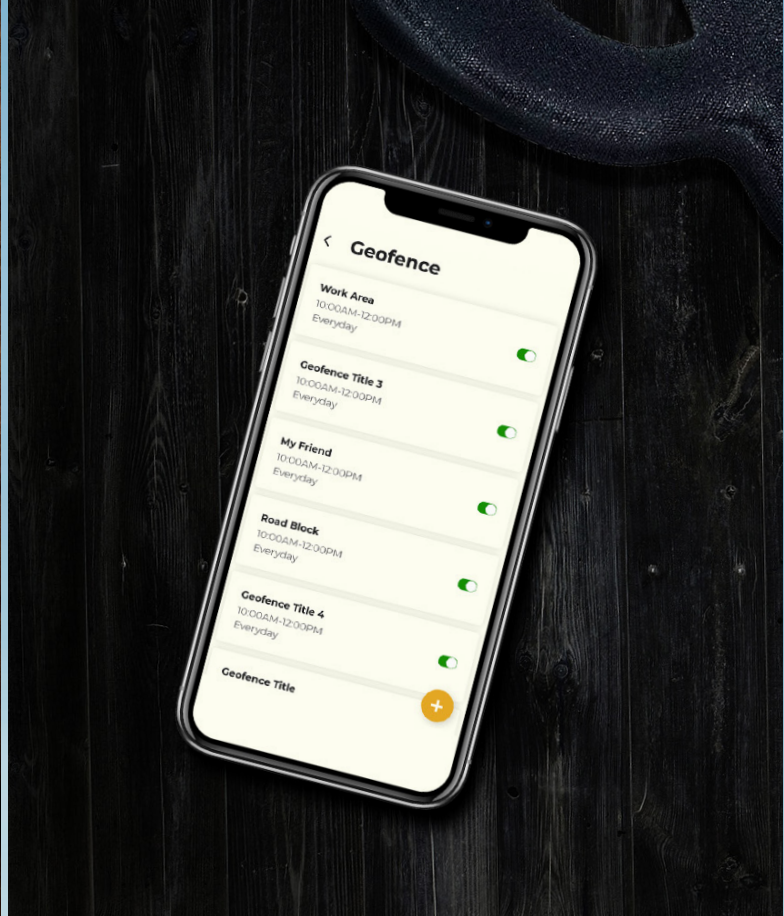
<
Geofence

Work Area
10:00AM-12:00PM
Everyday

Geofence Title 3
10:00AM-12:00PM
Everyday

My Friend
10:00AM-12:00PM
Everyday

Road Block
10:00AM-12:00PM
Everyday

Geofence Title 4
10:00AM-12:00PM
Everyday

Geofence Title

+